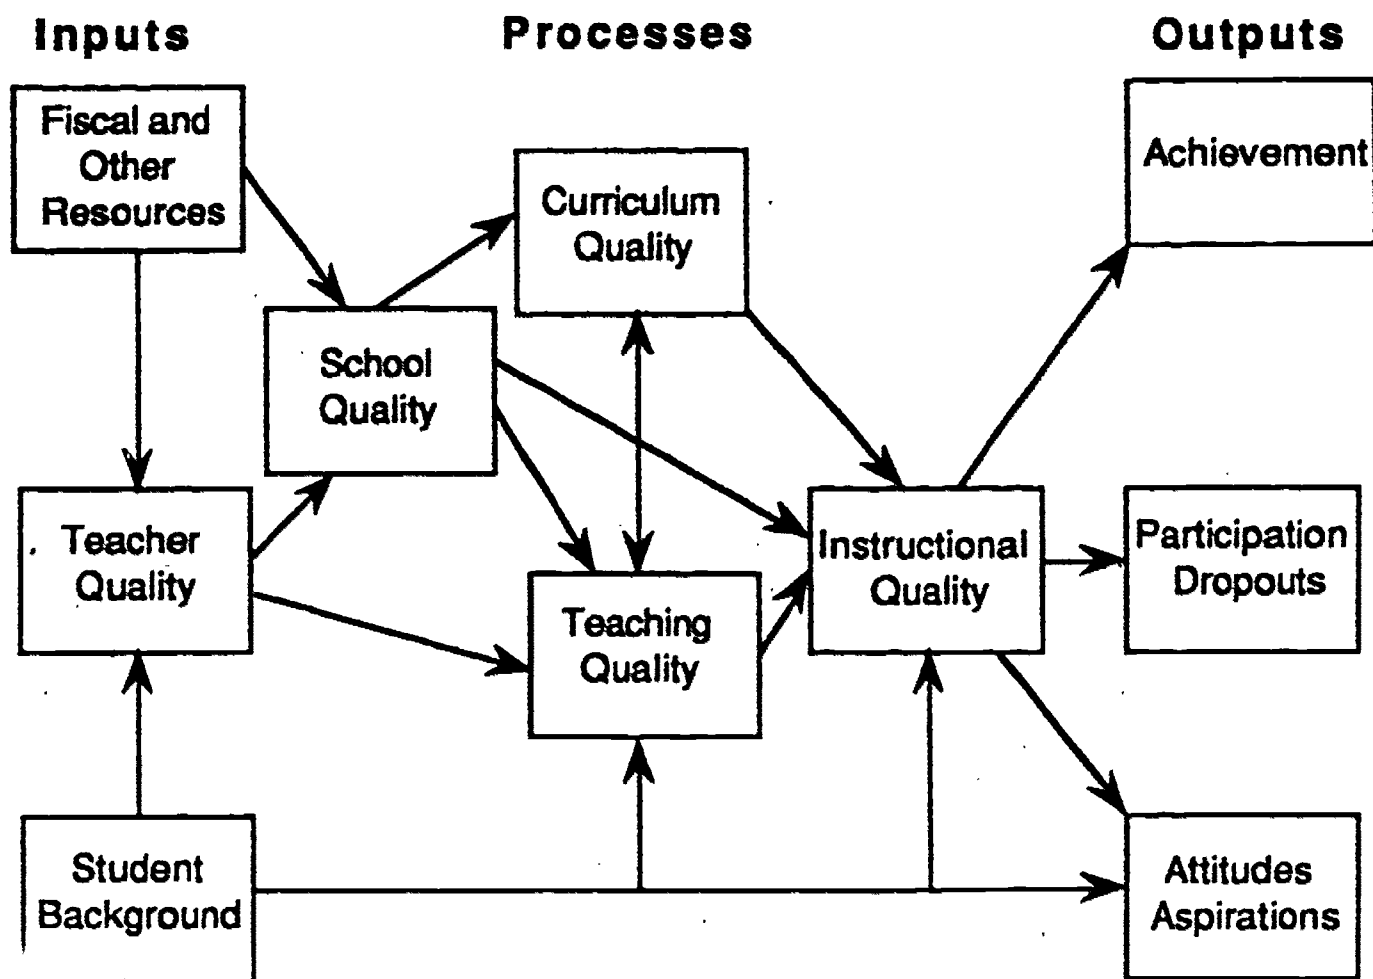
Inputs

Processes

Outputs

Fiscal and Other Resources

Curriculum Quality

Achievement

School Quality

Teacher Quality

Instructional Quality

Participation Dropouts

Teaching Quality

Student Background

Attitudes Aspirations